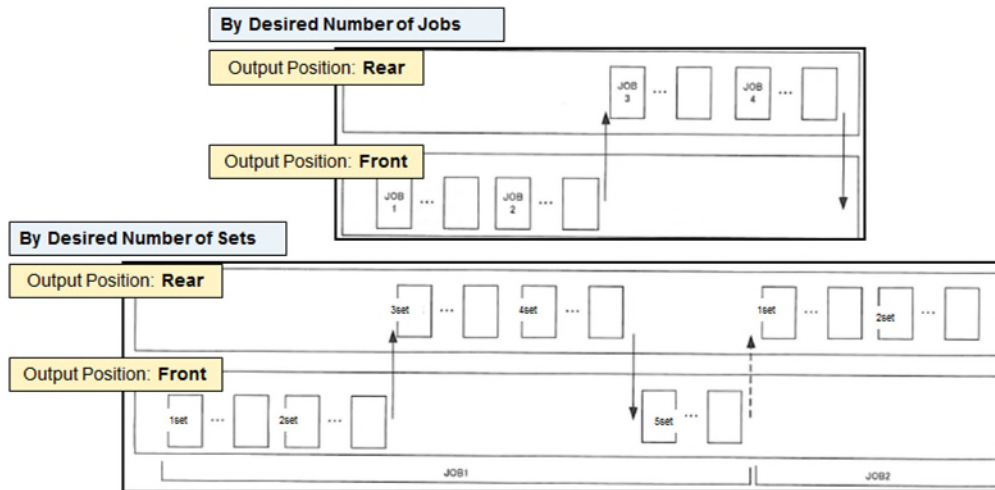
By Desired Number of Jobs

Output Position: Rear

JOB 3 ...

JOB 4 ...

Output Position: Front

JOB 1 ...

JOB 2 ...

By Desired Number of Sets

Output Position: Rear

3set ...

4set ...

1set ...

2set ...

Output Position: Front

1set ...

2set ...

5set ...

JOB1

JOB2